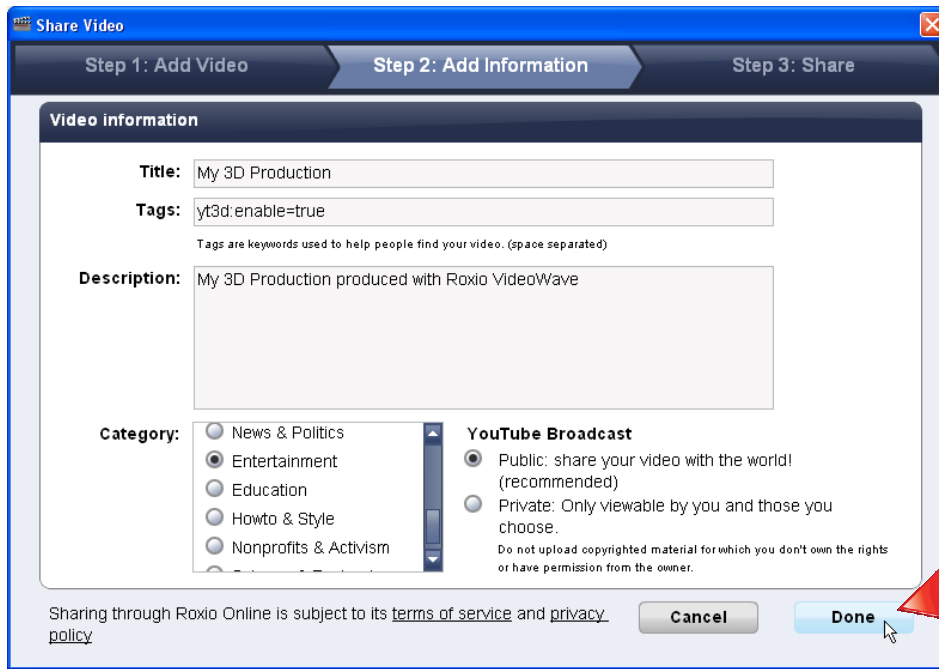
Share Video

Step 1: Add Video
Step 2: Add Information
Step 3: Share

Video information

Title: My 3D Production

Tags: yt3d:enable=true

Tags are keywords used to help people find your video. (space separated)

Description: My 3D Production produced with Roxio VideoWave

Category:
News & Politics
Entertainment
Education
Howto & Style
Nonprofits & Activism
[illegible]

YouTube Broadcast
Public: share your video with the world! (recommended)
Private: Only viewable by you and those you choose.
Do not upload copyrighted material for which you don't own the rights or have permission from the owner.

Sharing through Roxio Online is subject to its terms of service and privacy policy

Cancel
Done